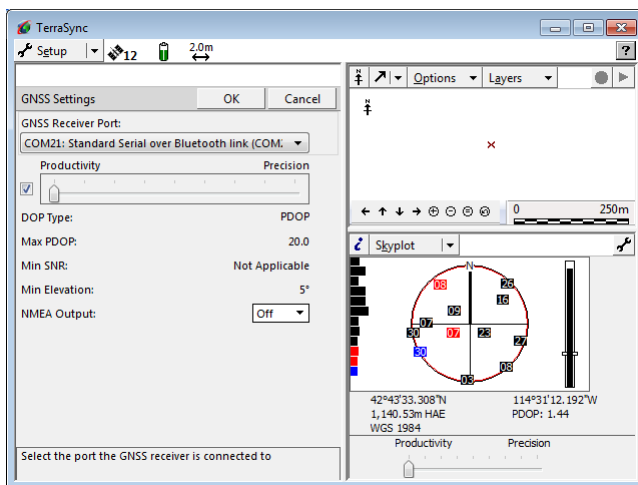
TerraSync

Setup 12 2.0m

?

Options Layers

GNSS Settings OK Cancel

GNSS Receiver Port:

COM21: Standard Serial over Bluetooth link (COM2

Productivity Precision

DOP Type: PDOP

Max PDOP: 20.0

Min SNR: Not Applicable

Min Elevation: 5°

NMEA Output: Off

0 250m

Skyplot

N

08 26 16 09 07 30 07 23 27 30 08 03

42°43'33.308"N 114°31'12.192"W
1,140.53m HAE PDOP: 1.44
WGS 1984

Productivity Precision

Select the port the GNSS receiver is connected to